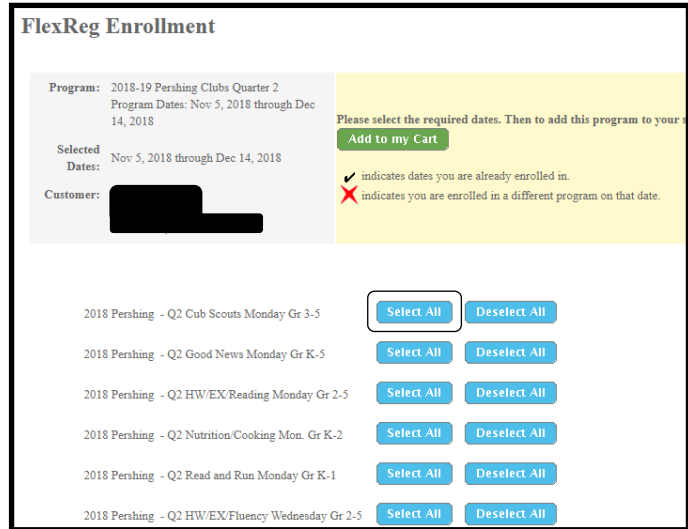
FlexReg Enrollment

Program: 2018-19 Pershing Clubs Quarter 2 Program Dates: Nov 5, 2018 through Dec 14, 2018

Selected Dates: Nov 5, 2018 through Dec 14, 2018

Customer: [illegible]

Please select the required dates. Then to add this program to your s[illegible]

Add to my Cart

✔ indicates dates you are already enrolled in.

✘ indicates you are enrolled in a different program on that date.

2018 Pershing - Q2 Cub Scouts Monday Gr 3-5 Select All Deselect All

2018 Pershing - Q2 Good News Monday Gr K-5 Select All Deselect All

2018 Pershing - Q2 HW/EX/Reading Monday Gr 2-5 Select All Deselect All

2018 Pershing - Q2 Nutrition/Cooking Mon. Gr K-2 Select All Deselect All

2018 Pershing - Q2 Read and Run Monday Gr K-1 Select All Deselect All

2018 Pershing - Q2 HW/EX/Fluency Wednesday Gr 2-5 Select All Deselect All